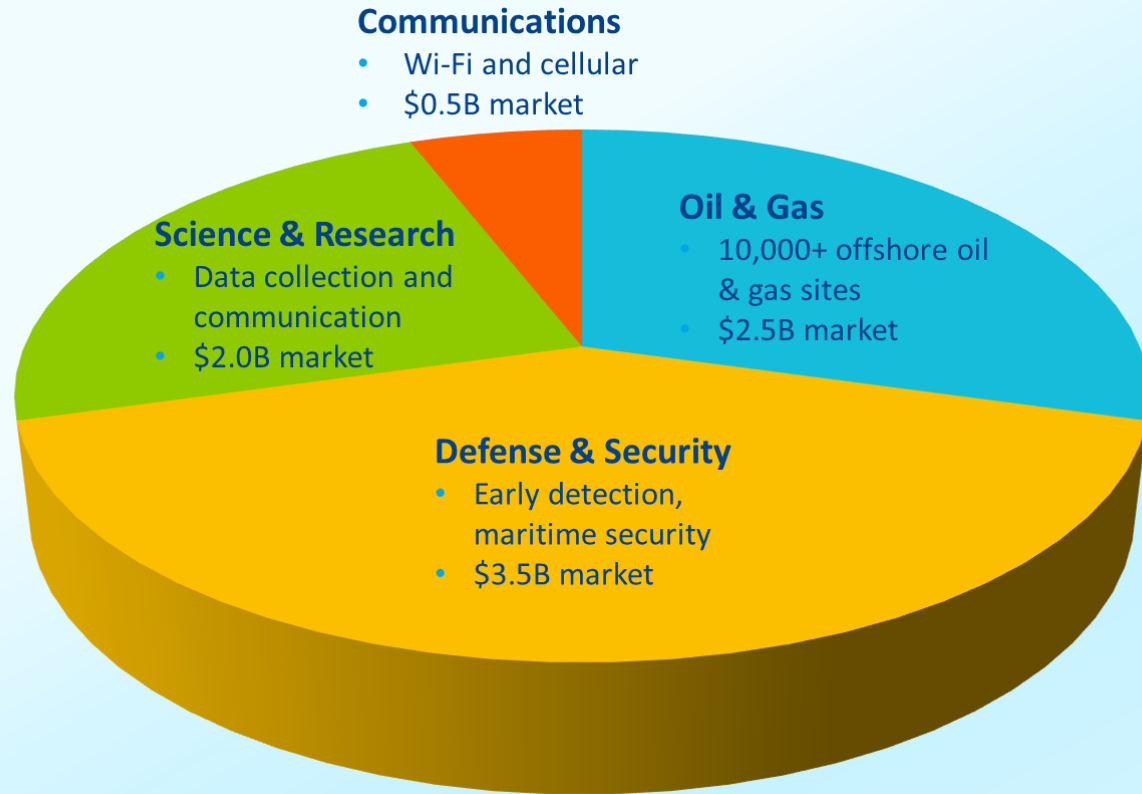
Communications
• Wi-Fi and cellular
• \$0.5B market

Science & Research
• Data collection and communication
• \$2.0B market

Oil & Gas
• 10,000+ offshore oil & gas sites
• \$2.5B market

Defense & Security
• Early detection, maritime security
• \$3.5B market